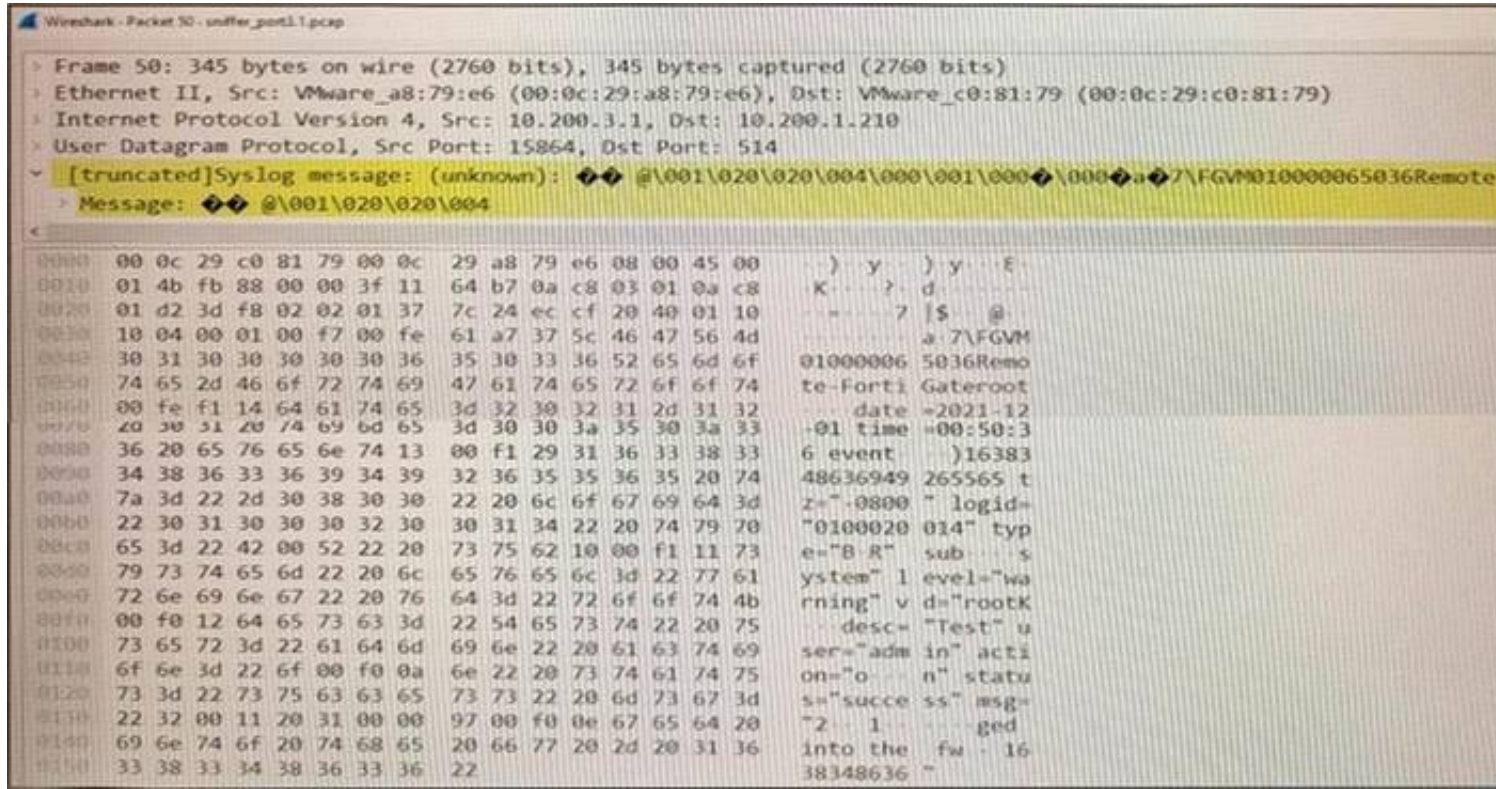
Wireshark · Packet 50 · sniffer_port1.1.pcap

Frame 50: 345 bytes on wire (2760 bits), 345 bytes captured (2760 bits)
Ethernet II, Src: VMware_a8:79:e6 (00:0c:29:a8:79:e6), Dst: VMware_c0:81:79 (00:0c:29:c0:81:79)
Internet Protocol Version 4, Src: 10.200.3.1, Dst: 10.200.1.210
User Datagram Protocol, Src Port: 15864, Dst Port: 514
[truncated]Syslog message: (unknown): �� @\001\020\020\004\000\001\000�\000�a�7\FGVM010000065036Remote
Message: �� @\001\020\020\004

| | | |
|---|---|---|
| 0000 | 00 0c 29 c0 81 79 00 0c 29 a8 79 e6 08 00 45 00 | ··)··y·· )·y···E· |
| 0010 | 01 4b fb 88 00 00 3f 11 64 b7 0a c8 03 01 0a c8 | ·K····?· d······· |
| 0020 | 01 d2 3d f8 02 02 01 37 7c 24 ec cf 20 40 01 10 | ··=····7 \|$·· @·· |
| 0030 | 10 04 00 01 00 f7 00 fe 61 a7 37 5c 46 47 56 4d | ········ a·7\FGVM |
| 0040 | 30 31 30 30 30 30 30 36 35 30 33 36 52 65 6d 6f | 01000006 5036Remo |
| 0050 | 74 65 2d 46 6f 72 74 69 47 61 74 65 72 6f 6f 74 | te-Forti Gateroot |
| 0060 | 00 fe f1 14 64 61 74 65 3d 32 30 32 31 2d 31 32 | ····date =2021-12 |
| 0070 | 2d 30 31 20 74 69 6d 65 3d 30 30 3a 35 30 3a 33 | -01 time =00:50:3 |
| 0080 | 36 20 65 76 65 6e 74 13 00 f1 29 31 36 33 38 33 | 6 event· ··)16383 |
| 0090 | 34 38 36 33 36 39 34 39 32 36 35 35 36 35 20 74 | 48636949 265565 t |
| 00a0 | 7a 3d 22 2d 30 38 30 30 22 20 6c 6f 67 69 64 3d | z="-0800 " logid= |
| 00b0 | 22 30 31 30 30 30 32 30 30 31 34 22 20 74 79 70 | "0100020 014" typ |
| 00c0 | 65 3d 22 42 00 52 22 20 73 75 62 10 00 f1 11 73 | e="B·R" sub····s |
| 00d0 | 79 73 74 65 6d 22 20 6c 65 76 65 6c 3d 22 77 61 | ystem" l evel="wa |
| 00e0 | 72 6e 69 6e 67 22 20 76 64 3d 22 72 6f 6f 74 4b | rning" v d="rootK |
| 00f0 | 00 f0 12 64 65 73 63 3d 22 54 65 73 74 22 20 75 | ···desc= "Test" u |
| 0100 | 73 65 72 3d 22 61 64 6d 69 6e 22 20 61 63 74 69 | ser="adm in" acti |
| 0110 | 6f 6e 3d 22 6f 00 f0 0a 6e 22 20 73 74 61 74 75 | on="o··· n" statu |
| 0120 | 73 3d 22 73 75 63 63 65 73 73 22 20 6d 73 67 3d | s="succe ss" msg= |
| 0130 | 22 32 00 11 20 31 00 00 97 00 f0 0e 67 65 64 20 | "2·· 1·· ····ged |
| 0140 | 69 6e 74 6f 20 74 68 65 20 66 77 20 2d 20 31 36 | into the fw - 16 |
| 0150 | 33 38 33 34 38 36 33 36 22 | 38348636 " |